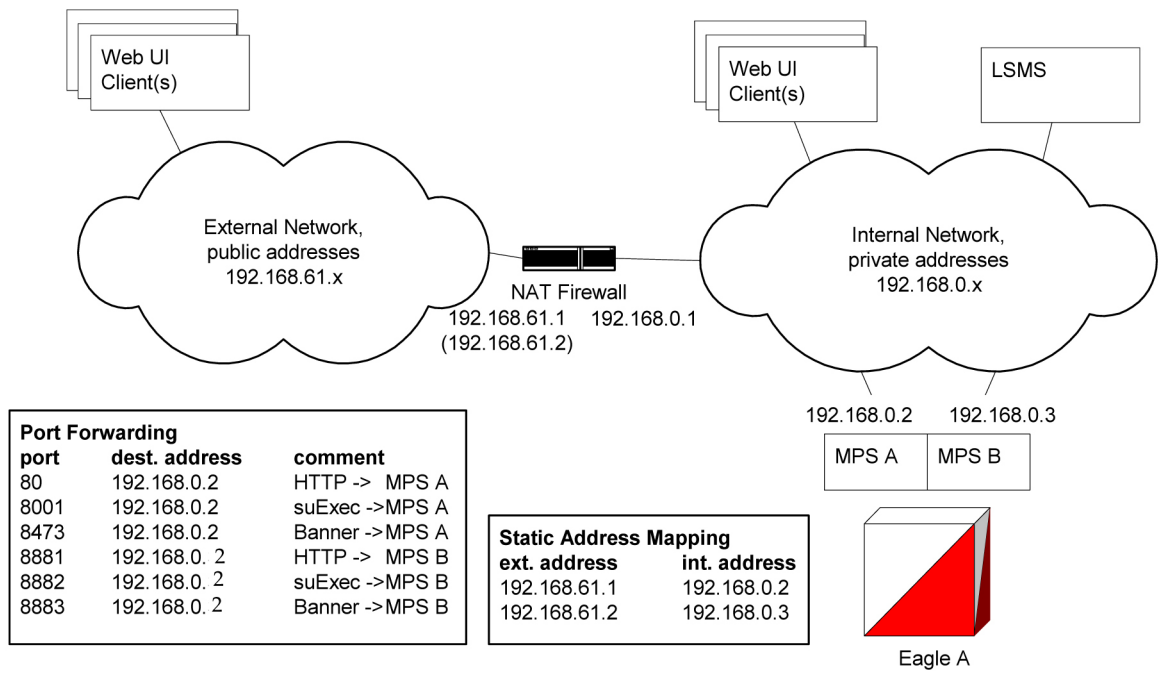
Web UI Client(s)

Web UI Client(s)

LSMS

External Network, public addresses 192.168.61.x

NAT Firewall
192.168.61.1 (192.168.61.2)
192.168.0.1

Internal Network, private addresses 192.168.0.x

192.168.0.2
192.168.0.3

MPS A
MPS B

Port Forwarding

| port | dest. address | comment |
|---|---|---|
| 80 | 192.168.0.2 | HTTP -> MPS A |
| 8001 | 192.168.0.2 | suExec ->MPS A |
| 8473 | 192.168.0.2 | Banner ->MPS A |
| 8881 | 192.168.0. 2 | HTTP -> MPS B |
| 8882 | 192.168.0. 2 | suExec ->MPS B |
| 8883 | 192.168.0. 2 | Banner ->MPS B |

Static Address Mapping

| ext. address | int. address |
|---|---|
| 192.168.61.1 | 192.168.0.2 |
| 192.168.61.2 | 192.168.0.3 |

Eagle A